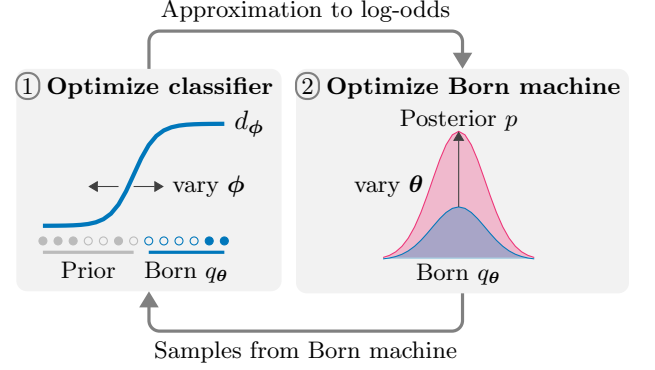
Approximation to log-odds

① **Optimize classifier**

$d_{\boldsymbol{\phi}}$

vary $\boldsymbol{\phi}$

Prior

Born $q_{\boldsymbol{\theta}}$

② **Optimize Born machine**

Posterior $p$

vary $\boldsymbol{\theta}$

Born $q_{\boldsymbol{\theta}}$

Samples from Born machine